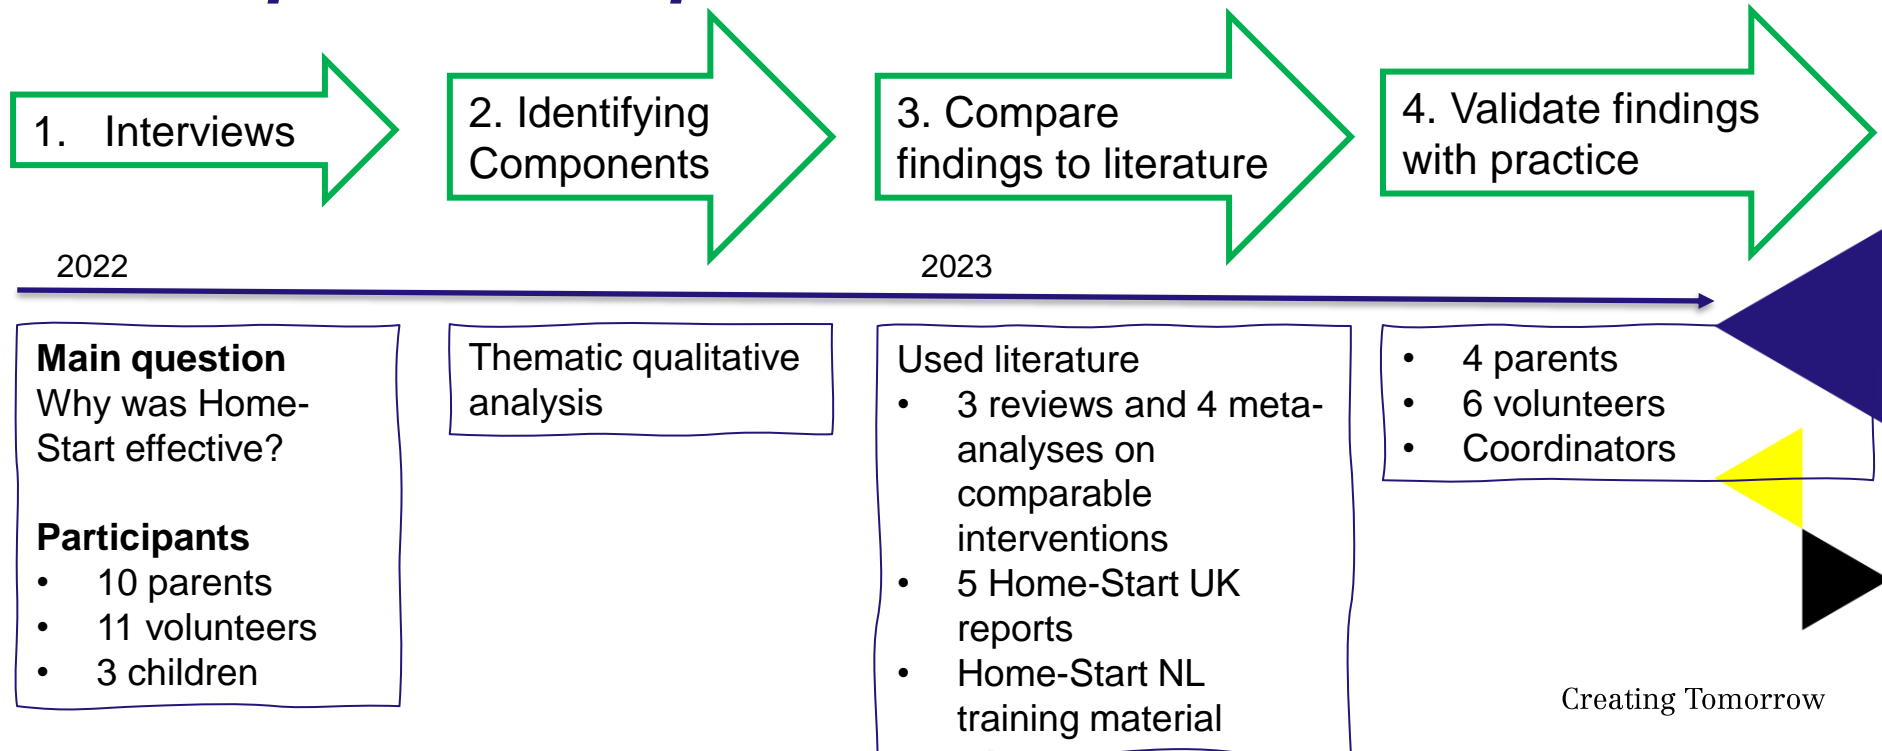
1. Interviews

2. Identifying Components

3. Compare findings to literature

4. Validate findings with practice

2022

2023

**Main question**
Why was Home-Start effective?

**Participants**
- 10 parents
- 11 volunteers
- 3 children

Thematic qualitative analysis

Used literature
- 3 reviews and 4 meta-analyses on comparable interventions
- 5 Home-Start UK reports
- Home-Start NL training material

- 4 parents
- 6 volunteers
- Coordinators

Creating Tomorrow